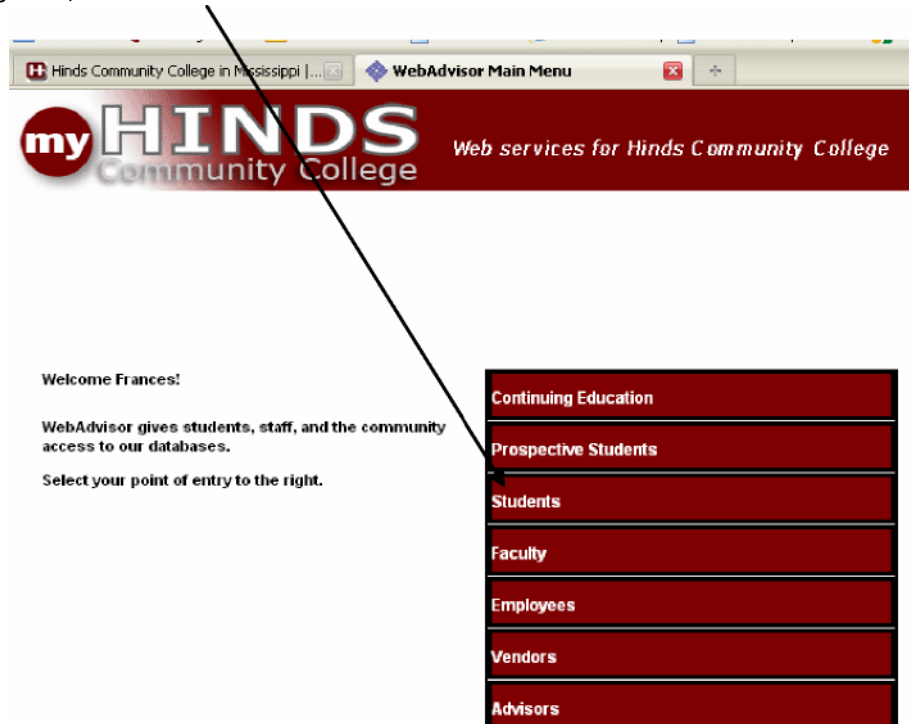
Hinds Community College in Mississippi |...

WebAdvisor Main Menu

my HINDS Community College

Web services for Hinds Community College

Welcome Frances!

WebAdvisor gives students, staff, and the community access to our databases.

Select your point of entry to the right.

Continuing Education

Prospective Students

Students

Faculty

Employees

Vendors

Advisors